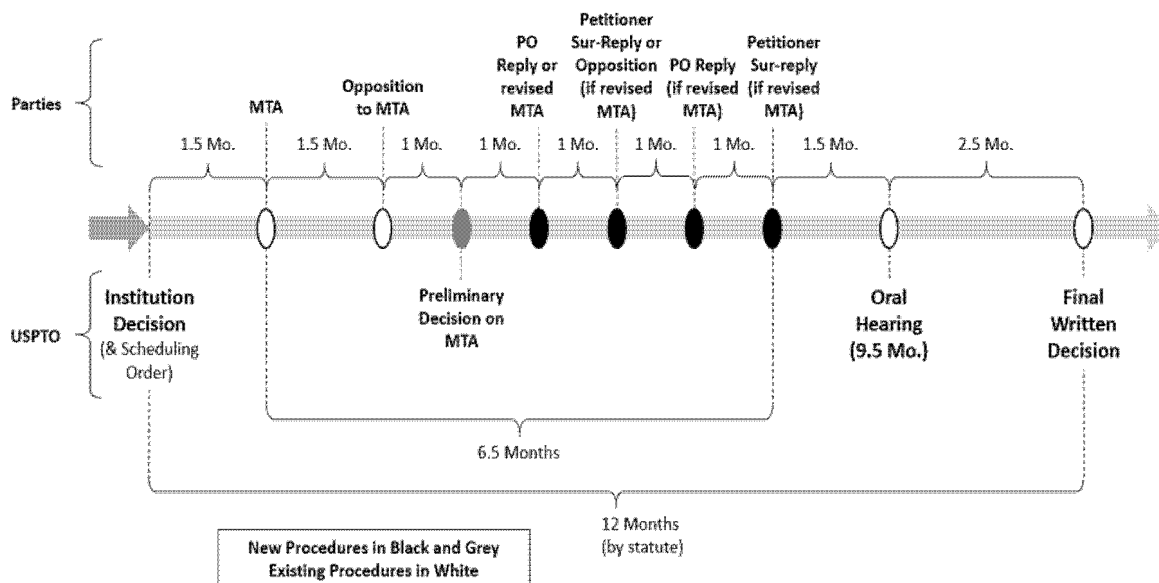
Parties

MTA

Opposition to MTA

PO Reply or revised MTA

Petitioner Sur-Reply or Opposition (if revised MTA)

PO Reply (if revised MTA)

Petitioner Sur-reply (if revised MTA)

1.5 Mo. 1.5 Mo. 1 Mo. 1 Mo. 1 Mo. 1 Mo. 1 Mo. 1.5 Mo. 2.5 Mo.

USPTO

Institution Decision (& Scheduling Order)

Preliminary Decision on MTA

Oral Hearing (9.5 Mo.)

Final Written Decision

6.5 Months

12 Months (by statute)

New Procedures in Black and Grey
Existing Procedures in White